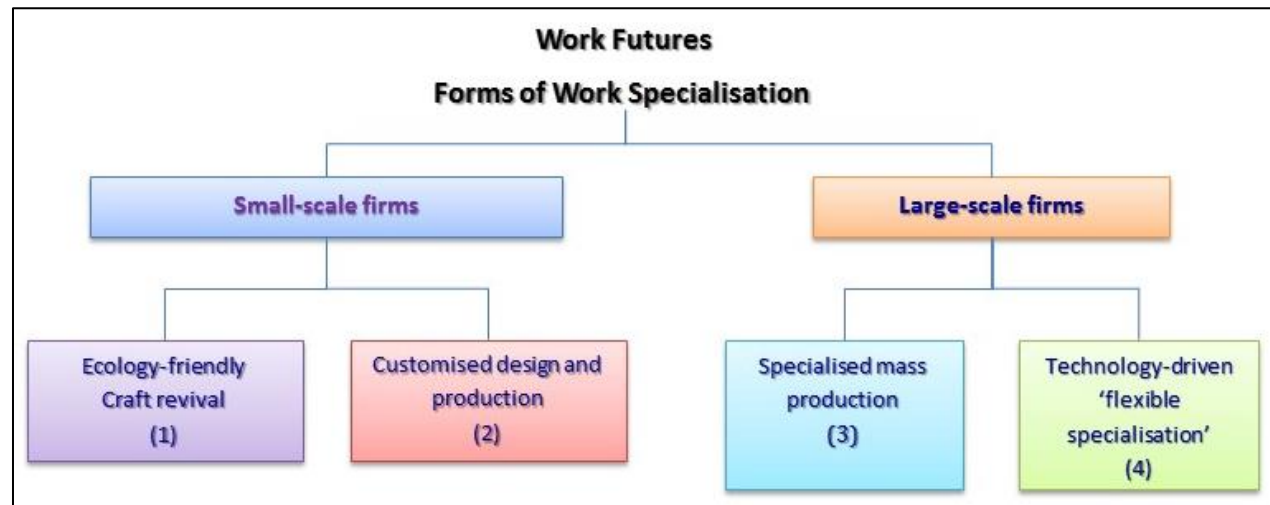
Work Futures

Forms of Work Specialisation

Small-scale firms

Large-scale firms

Ecology-friendly Craft revival (1)

Customised design and production (2)

Specialised mass production (3)

Technology-driven 'flexible specialisation' (4)